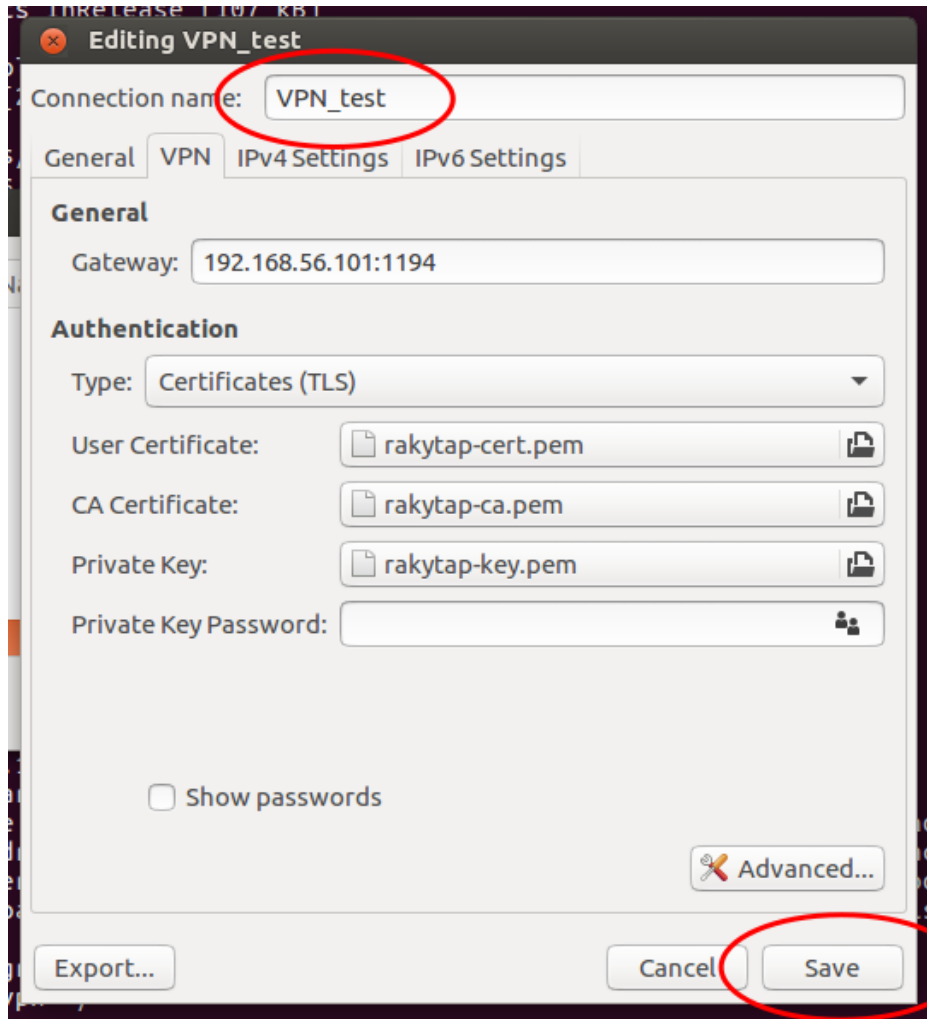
Editing VPN_test

Connection name: VPN_test

General VPN IPv4 Settings IPv6 Settings

General

Gateway: 192.168.56.101:1194

Authentication

Type: Certificates (TLS)

User Certificate: rakytap-cert.pem

CA Certificate: rakytap-ca.pem

Private Key: rakytap-key.pem

Private Key Password:

Show passwords

Advanced...

Export...

Cancel

Save